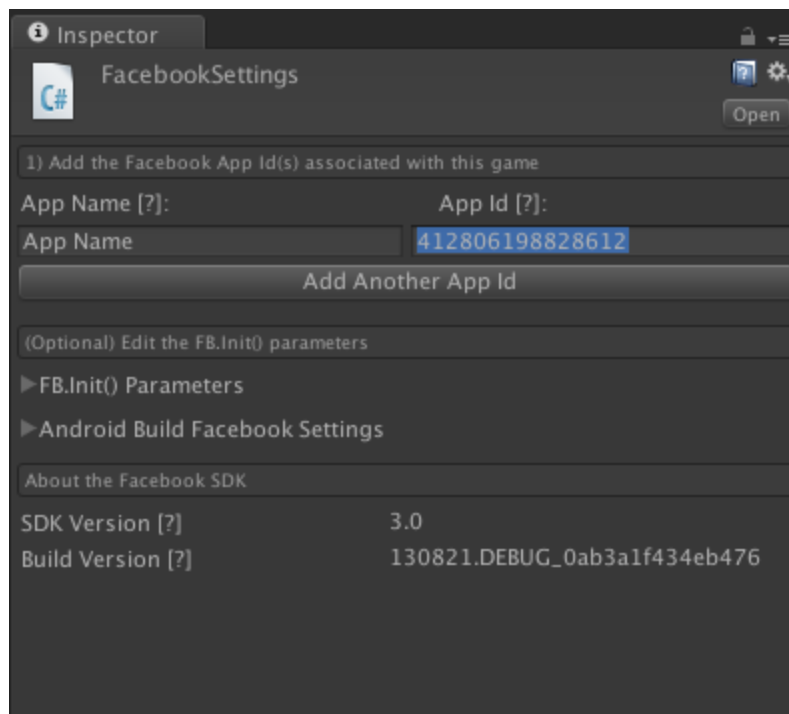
Inspector

C#
FacebookSettings

Open

1) Add the Facebook App Id(s) associated with this game

App Name [?]:
App Id [?]:

App Name
412806198828612

Add Another App Id

(Optional) Edit the FB.Init() parameters

FB.Init() Parameters

Android Build Facebook Settings

About the Facebook SDK

SDK Version [?]
3.0

Build Version [?]
130821.DEBUG_0ab3a1f434eb476